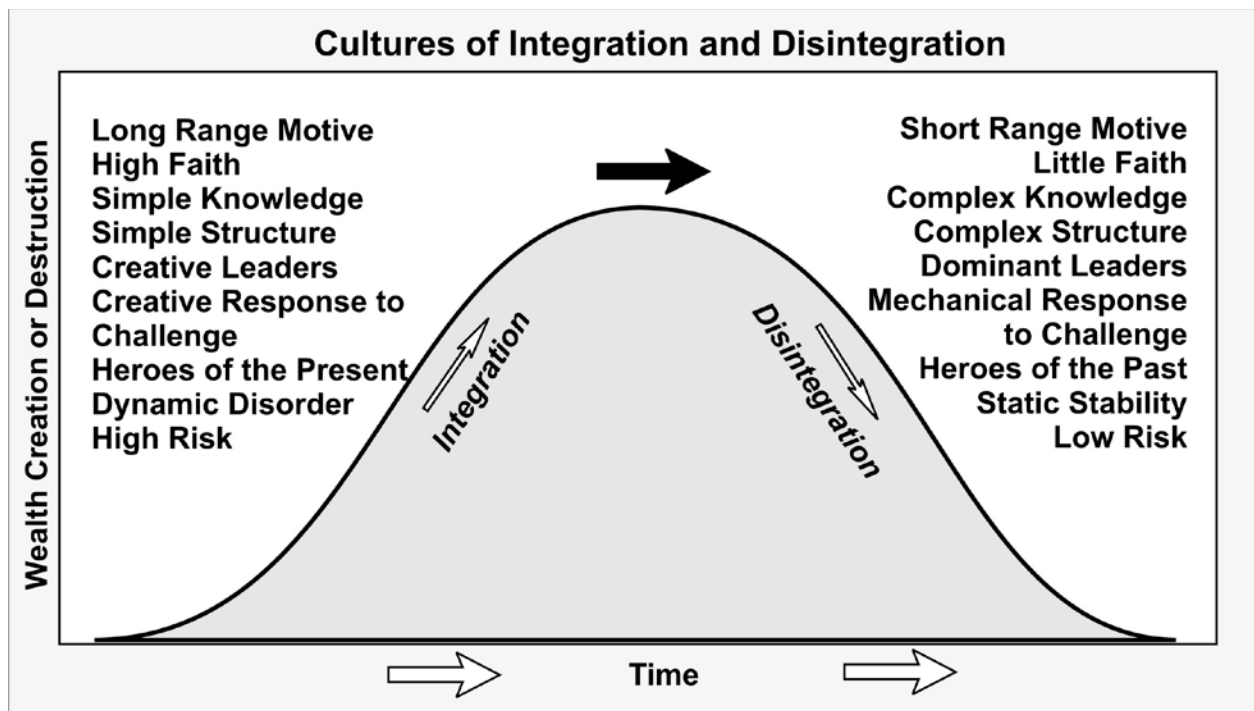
Cultures of Integration and Disintegration

Wealth Creation or Destruction

Long Range Motive
High Faith
Simple Knowledge
Simple Structure
Creative Leaders
Creative Response to Challenge
Heroes of the Present
Dynamic Disorder
High Risk

Integration

Disintegration

Short Range Motive
Little Faith
Complex Knowledge
Complex Structure
Dominant Leaders
Mechanical Response to Challenge
Heroes of the Past
Static Stability
Low Risk

Time